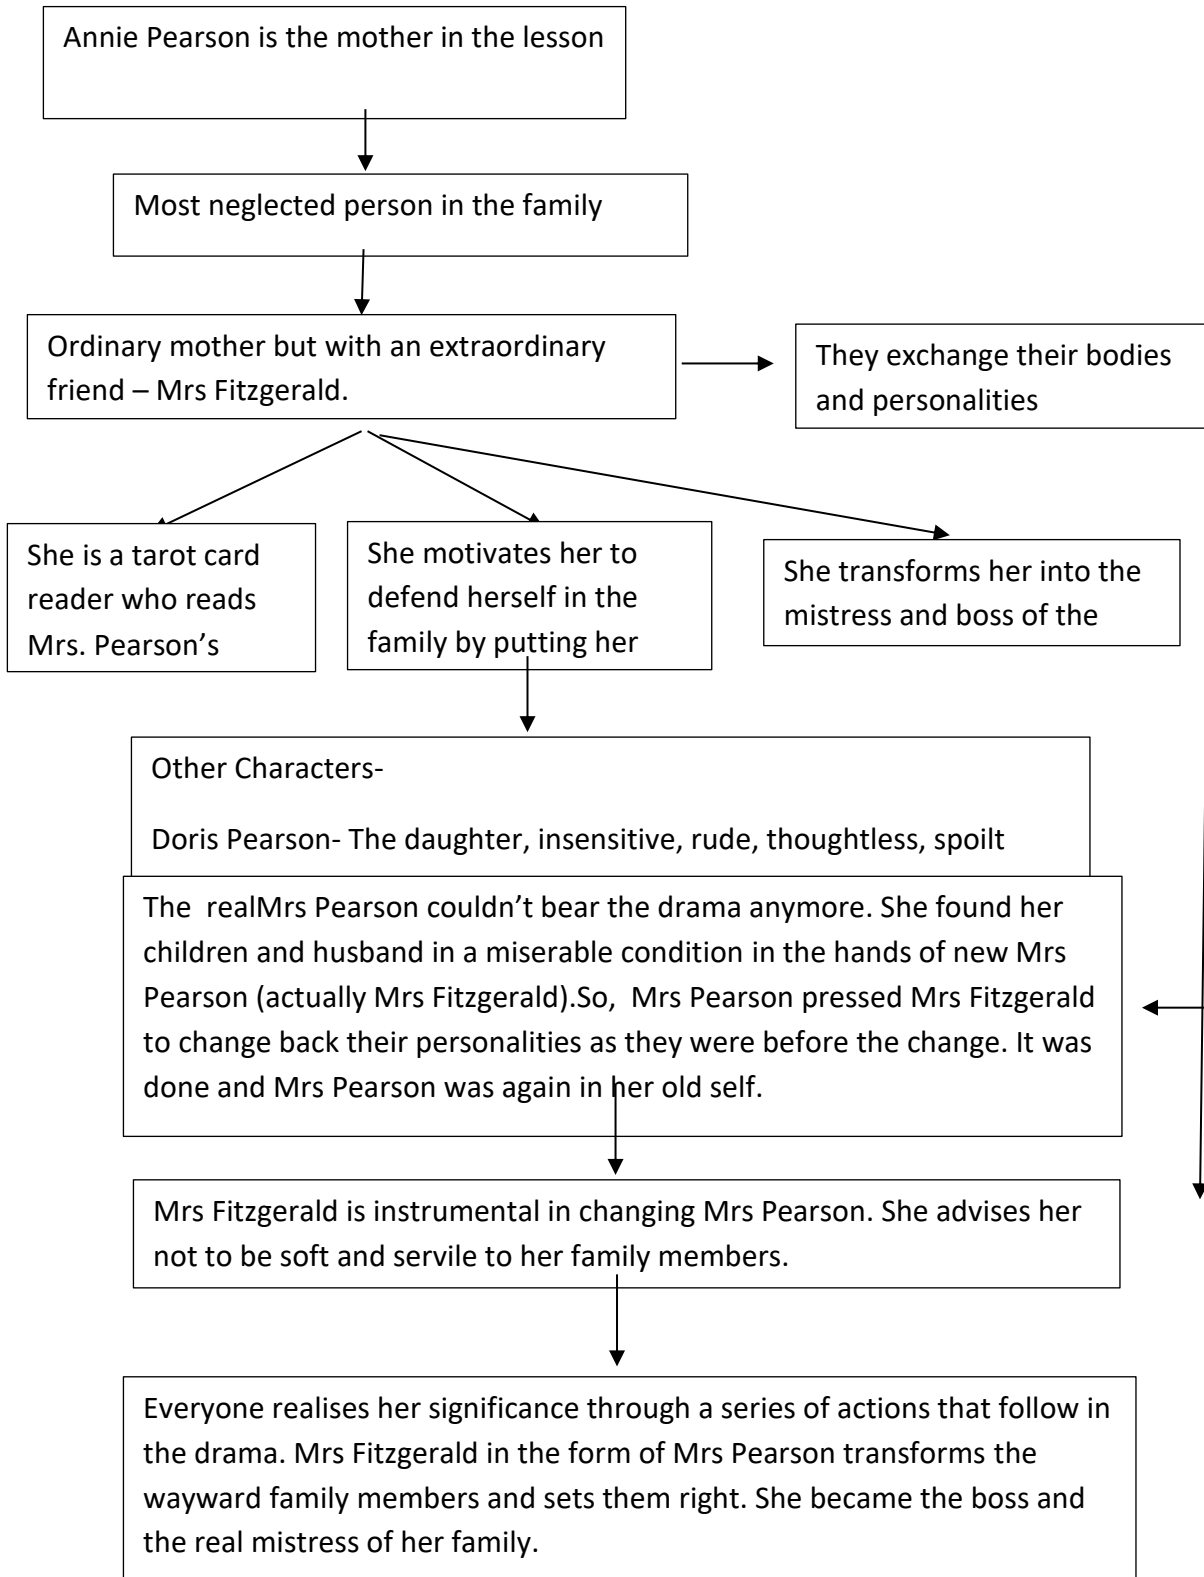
Annie Pearson is the mother in the lesson

Most neglected person in the family

Ordinary mother but with an extraordinary friend – Mrs Fitzgerald.

They exchange their bodies and personalities

She is a tarot card reader who reads Mrs. Pearson's

She motivates her to defend herself in the family by putting her

She transforms her into the mistress and boss of the

Other Characters-

Doris Pearson- The daughter, insensitive, rude, thoughtless, spoilt

The realMrs Pearson couldn't bear the drama anymore. She found her children and husband in a miserable condition in the hands of new Mrs Pearson (actually Mrs Fitzgerald).So, Mrs Pearson pressed Mrs Fitzgerald to change back their personalities as they were before the change. It was done and Mrs Pearson was again in her old self.

Mrs Fitzgerald is instrumental in changing Mrs Pearson. She advises her not to be soft and servile to her family members.

Everyone realises her significance through a series of actions that follow in the drama. Mrs Fitzgerald in the form of Mrs Pearson transforms the wayward family members and sets them right. She became the boss and the real mistress of her family.